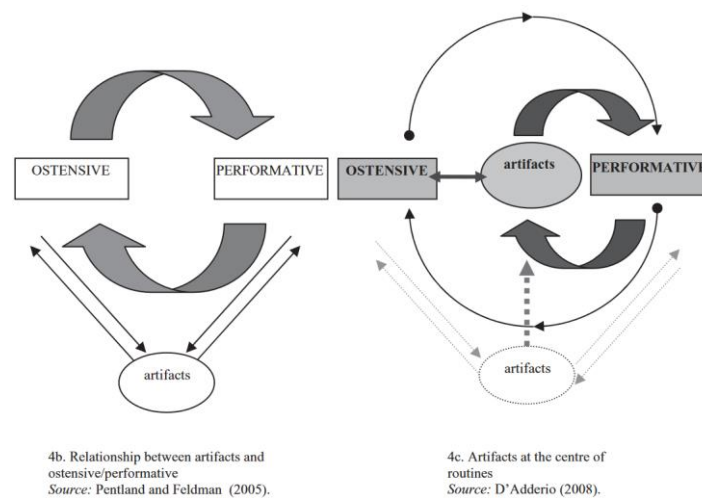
OSTENSIVE

PERFORMATIVE

artifacts

OSTENSIVE

artifacts

PERFORMATIVE

artifacts

4b. Relationship between artifacts and ostensive/performative
*Source:* Pentland and Feldman (2005).

4c. Artifacts at the centre of routines
*Source:* D'Adderio (2008).